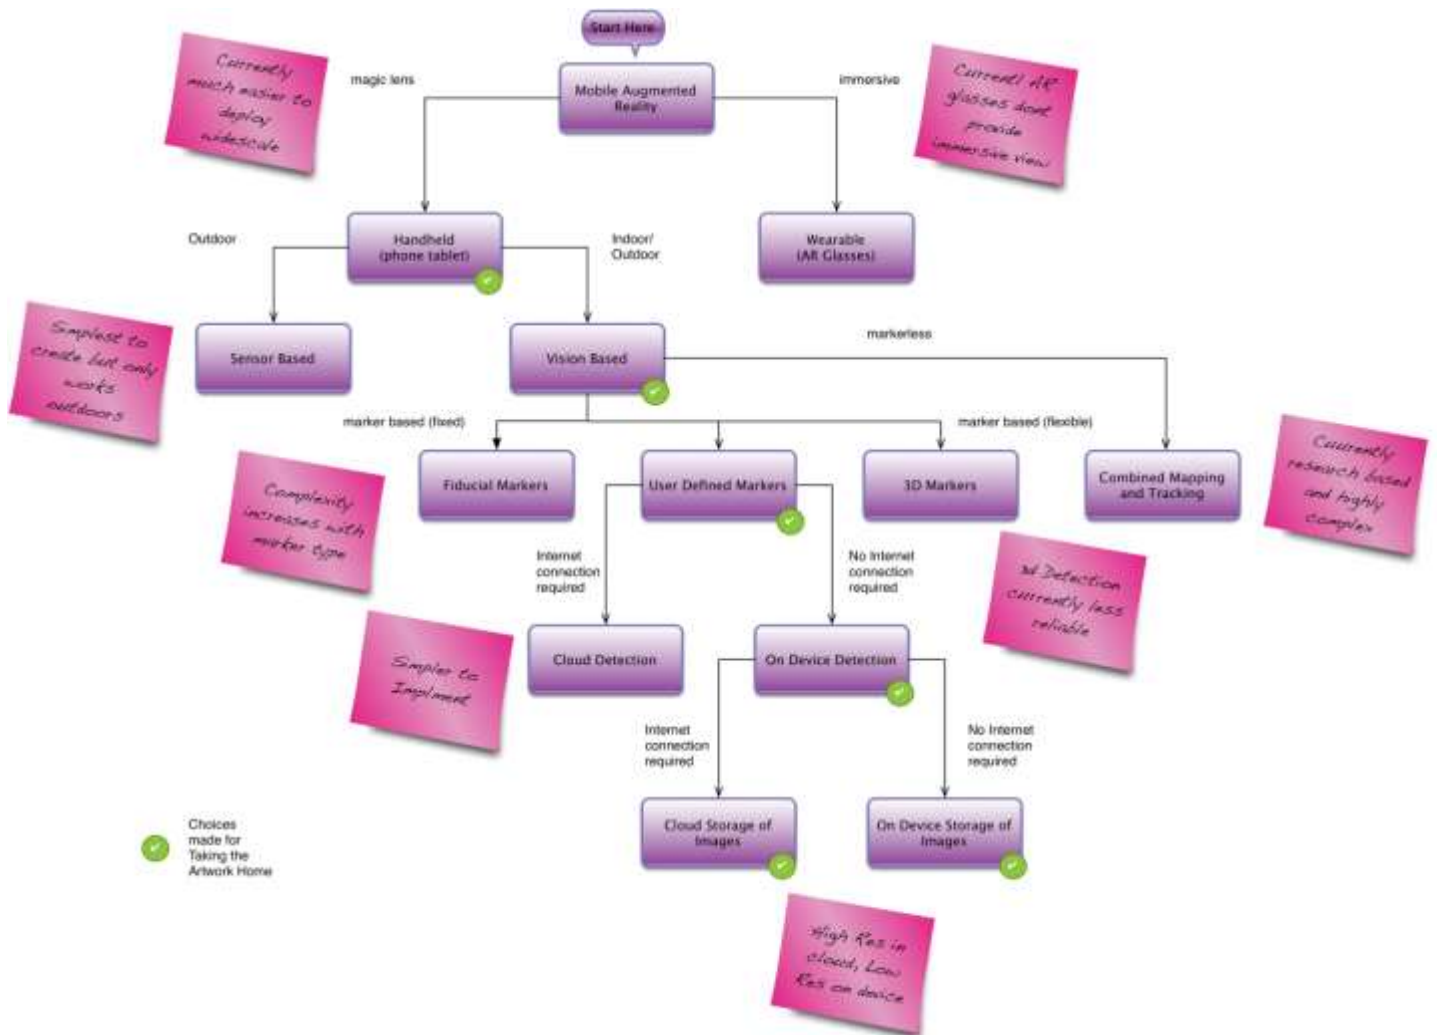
Start Here

Currently much easier to deploy widescale

magic lens

Mobile Augmented Reality

immersive

Current AR glasses dont provide immersive view

Outdoor

Handheld (phone tablet)

Indoor/ Outdoor

Wearable (AR Glasses)

Simplest to create but only works outdoors

Sensor Based

Vision Based

markerless

marker based (fixed)

marker based (flexible)

Fiducial Markers

User Defined Markers

3D Markers

Combined Mapping and Tracking

Currently research based and highly complex

Complexity increases with marker type

Internet connection required

No Internet connection required

3d Detection currently less reliable

Simpler to Implment

Cloud Detection

On Device Detection

Internet connection required

No Internet connection required

Choices made for Taking the Artwork Home

Cloud Storage of Images

On Device Storage of Images

High Res in cloud, Low Res on device